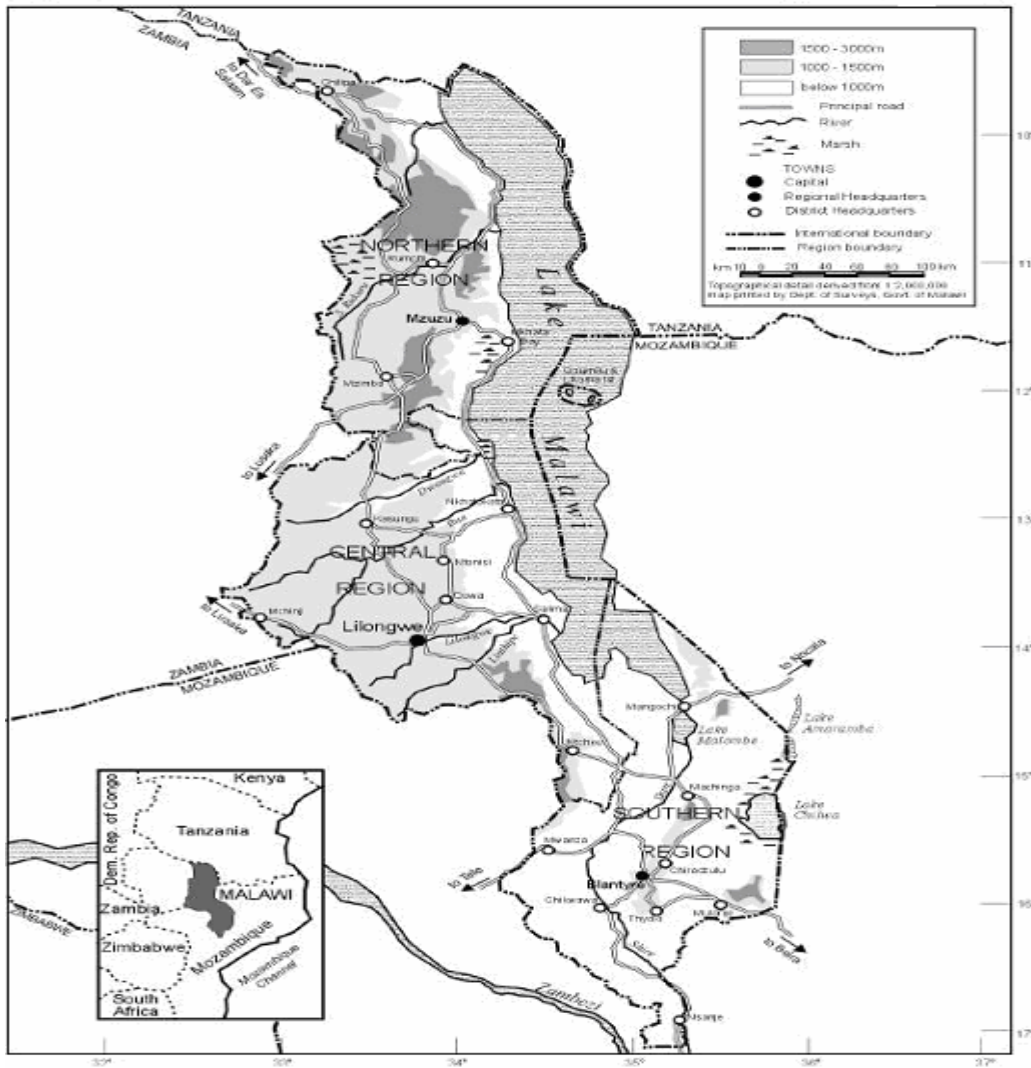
TANZANIA
ZAMBIA
to Dar es Salaam
Chitipa

1500 - 3000m
1000 - 1500m
below 1000m
Principal road
River
Marsh
TOWNS
Capital
Regional Headquarters
District Headquarters
International boundary
Region boundary
km 10 0 20 40 60 80 100 km
Topographical detail derived from 1:2,000,000 map printed by Dept. of Surveys, Govt. of Malawi

10°
11°
12°
13°
14°
15°
16°
17°

NORTHERN
Rumphi
REGION
Mzuzu
Nkhata Bay
Mzimba
Lake
Malawi
TANZANIA
MOZAMBIQUE
Likoma & Chizumulu Isl.
to Lusaka
Dwangwa
Nkhotakota
Kasungu
CENTRAL
REGION
Ntchisi
Dowa
to Lusaka
Mchinji
Lilongwe
Salima
ZAMBIA
MOZAMBIQUE
to Nacala
Mangochi
Lake Malombe
Lake Amaramba
Dedza
Machinga
Lake Chilwa
SOUTHERN
Mwanza
REGION
to Tete
Blantyre
Chiradzulu
Chikwawa
Thyolo
Mulanje
to Beira
Shire
Zambezi
Nsanje

Kenya
Dem. Rep. of Congo
Tanzania
MALAWI
Zambia
Zimbabwe
Mozambique
Mozambique Channel
South Africa
ZIMBABWE

32°
33°
34°
35°
36°
37°